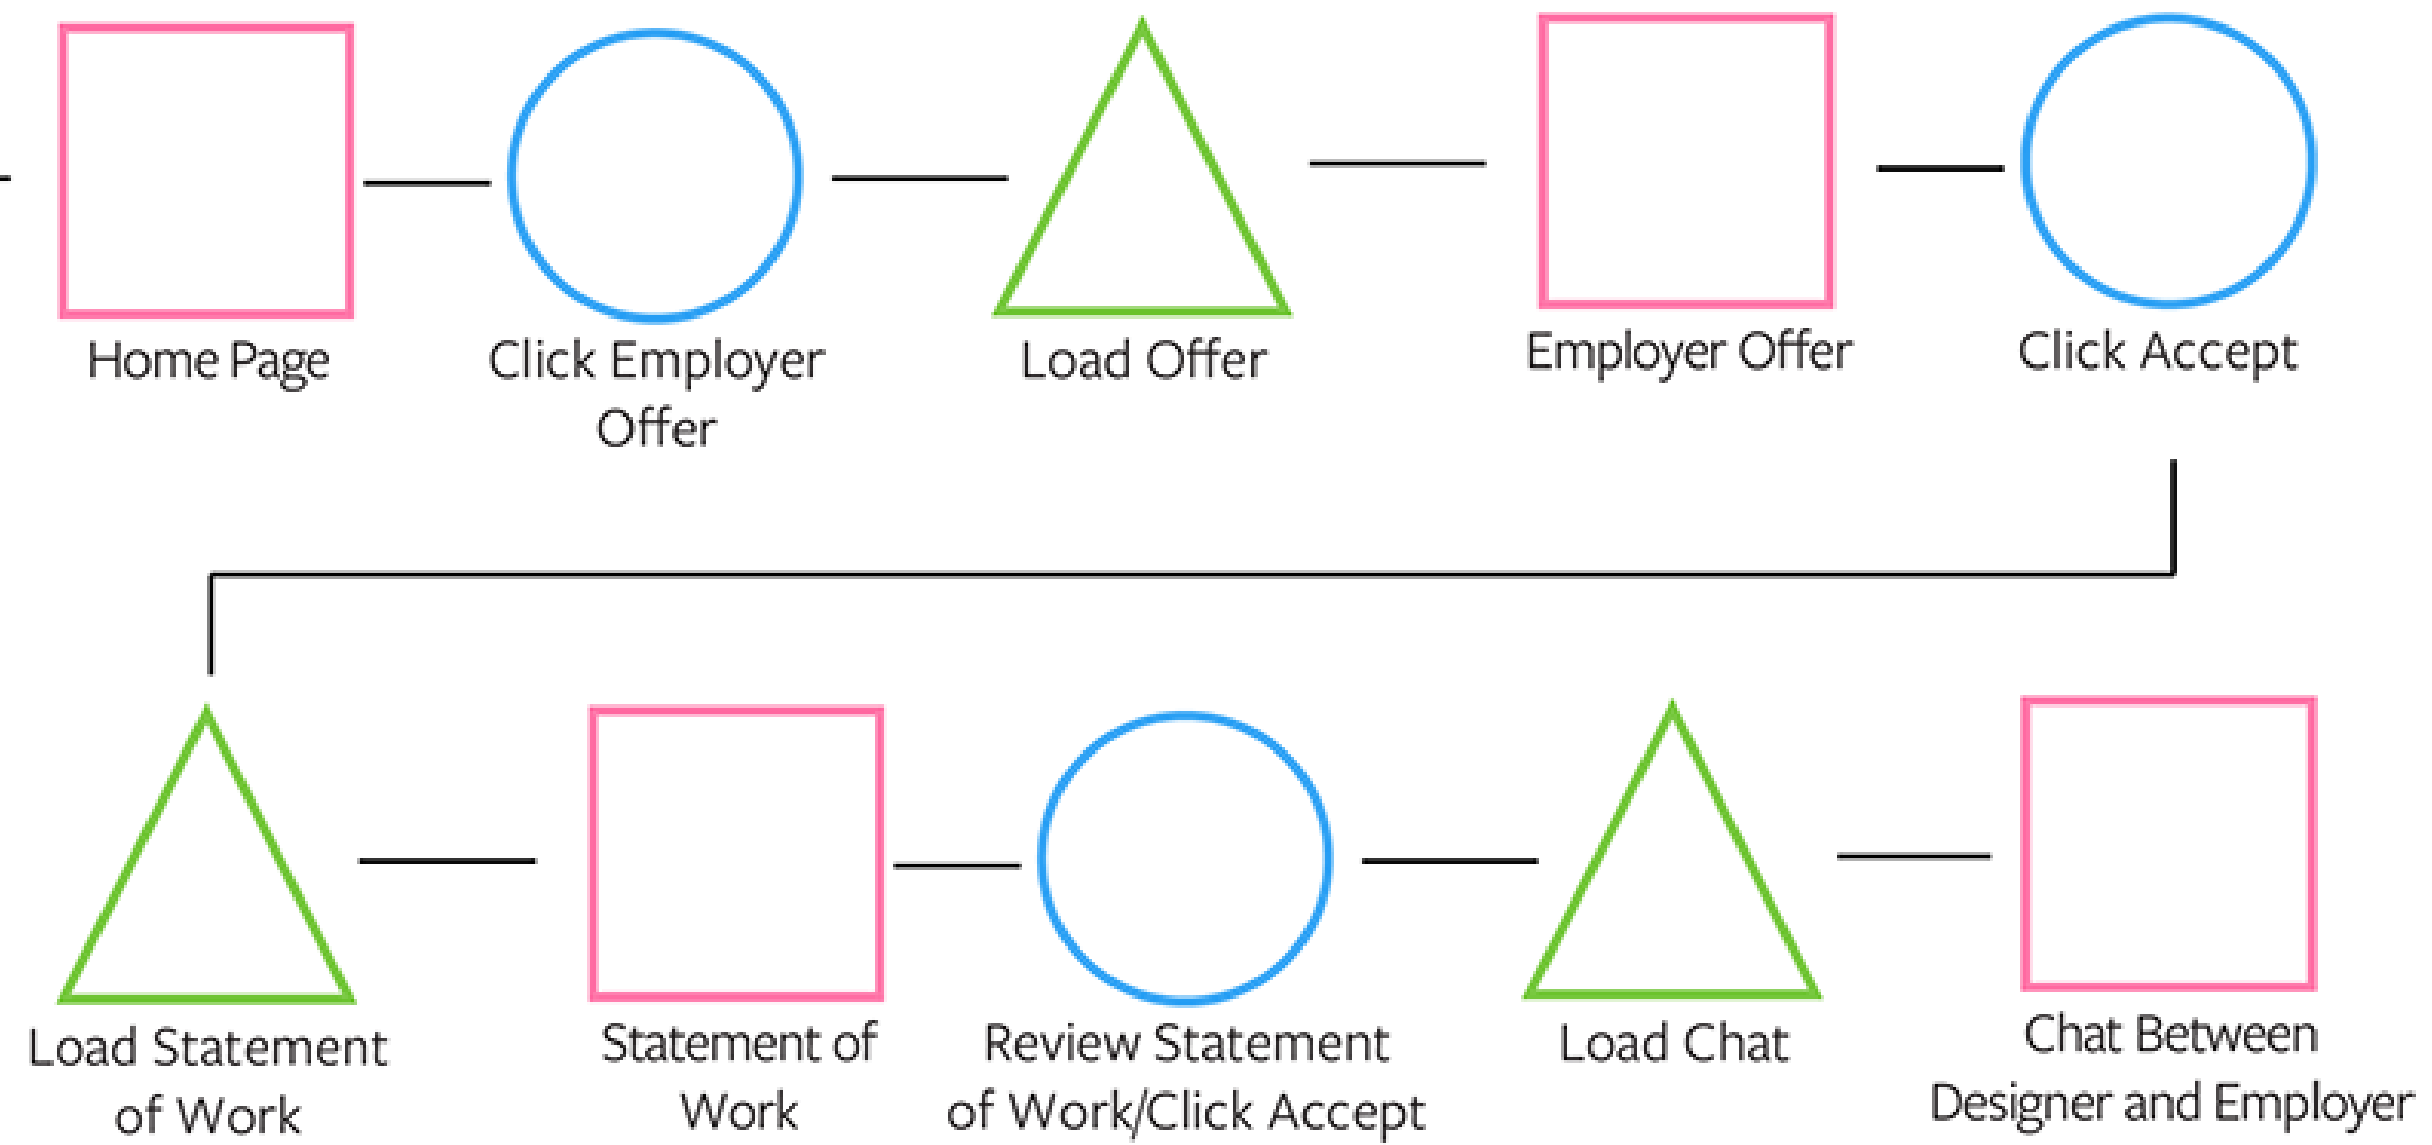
Home Page

Click Employer Offer

Load Offer

Employer Offer

Click Accept

Load Statement of Work

Statement of Work

Review Statement of Work/Click Accept

Load Chat

Chat Between Designer and Employer